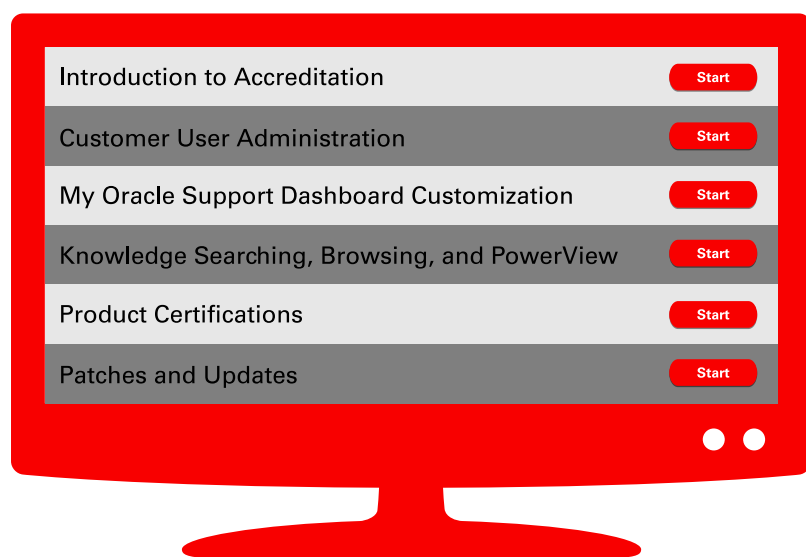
Introduction to Accreditation Start

Customer User Administration Start

My Oracle Support Dashboard Customization Start

Knowledge Searching, Browsing, and PowerView Start

Product Certifications Start

Patches and Updates Start